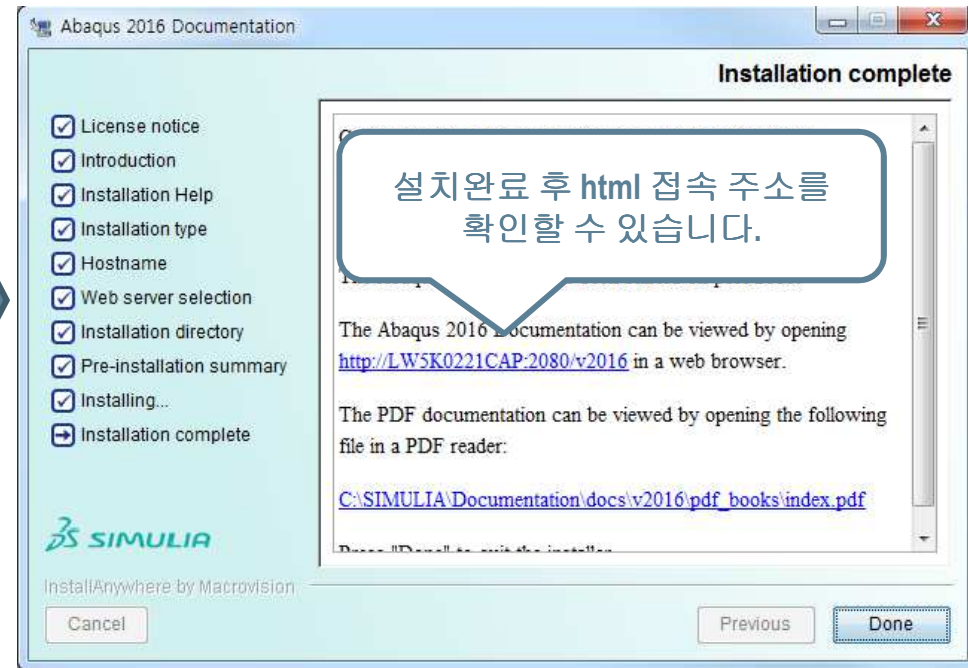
Abaqus 2016 Documentation

Installation complete

License notice
Introduction
Installation Help
Installation type
Hostname
Web server selection
Installation directory
Pre-installation summary
Installing...
Installation complete

설치완료 후 html 접속 주소를 확인할 수 있습니다.

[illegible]

The Abaqus 2016 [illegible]ocumentation can be viewed by opening http://LW5K0221CAP:2080/v2016 in a web browser.

The PDF documentation can be viewed by opening the following file in a PDF reader:

C:\SIMULIA\Documentation\docs\v2016\pdf_books\index.pdf

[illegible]

SIMULIA

InstallAnywhere by Macrovision

Cancel

Previous

Done